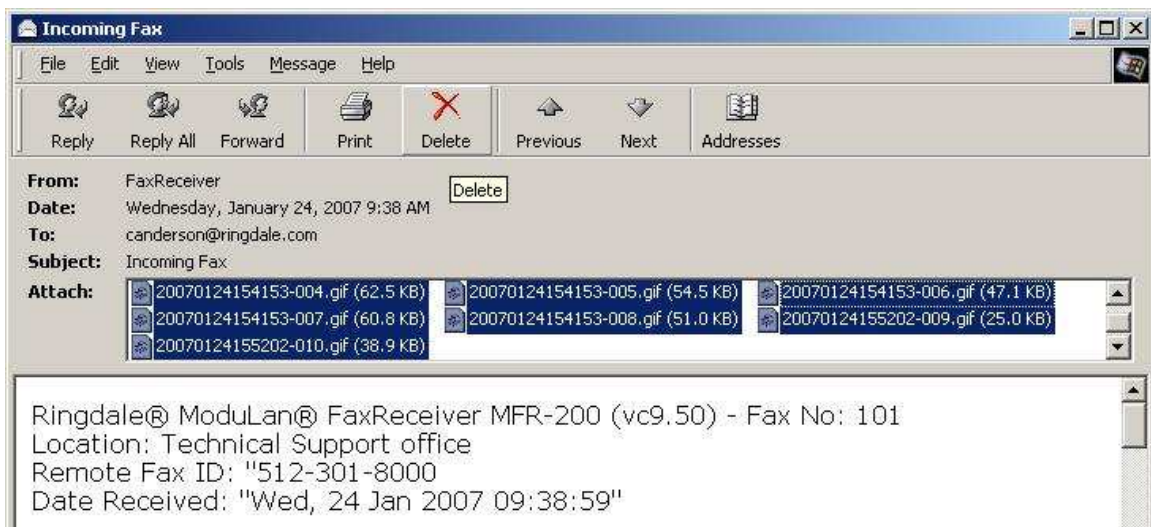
Incoming Fax

File Edit View Tools Message Help

Reply Reply All Forward Print Delete Previous Next Addresses

From: FaxReceiver
Date: Wednesday, January 24, 2007 9:38 AM
To: canderson@ringdale.com
Subject: Incoming Fax
Attach: 20070124154153-004.gif (62.5 KB) 20070124154153-005.gif (54.5 KB) 20070124154153-006.gif (47.1 KB) 20070124154153-007.gif (60.8 KB) 20070124154153-008.gif (51.0 KB) 20070124155202-009.gif (25.0 KB) 20070124155202-010.gif (38.9 KB)

Delete

Ringdale® ModuLan® FaxReceiver MFR-200 (vc9.50) - Fax No: 101
Location: Technical Support office
Remote Fax ID: "512-301-8000
Date Received: "Wed, 24 Jan 2007 09:38:59"